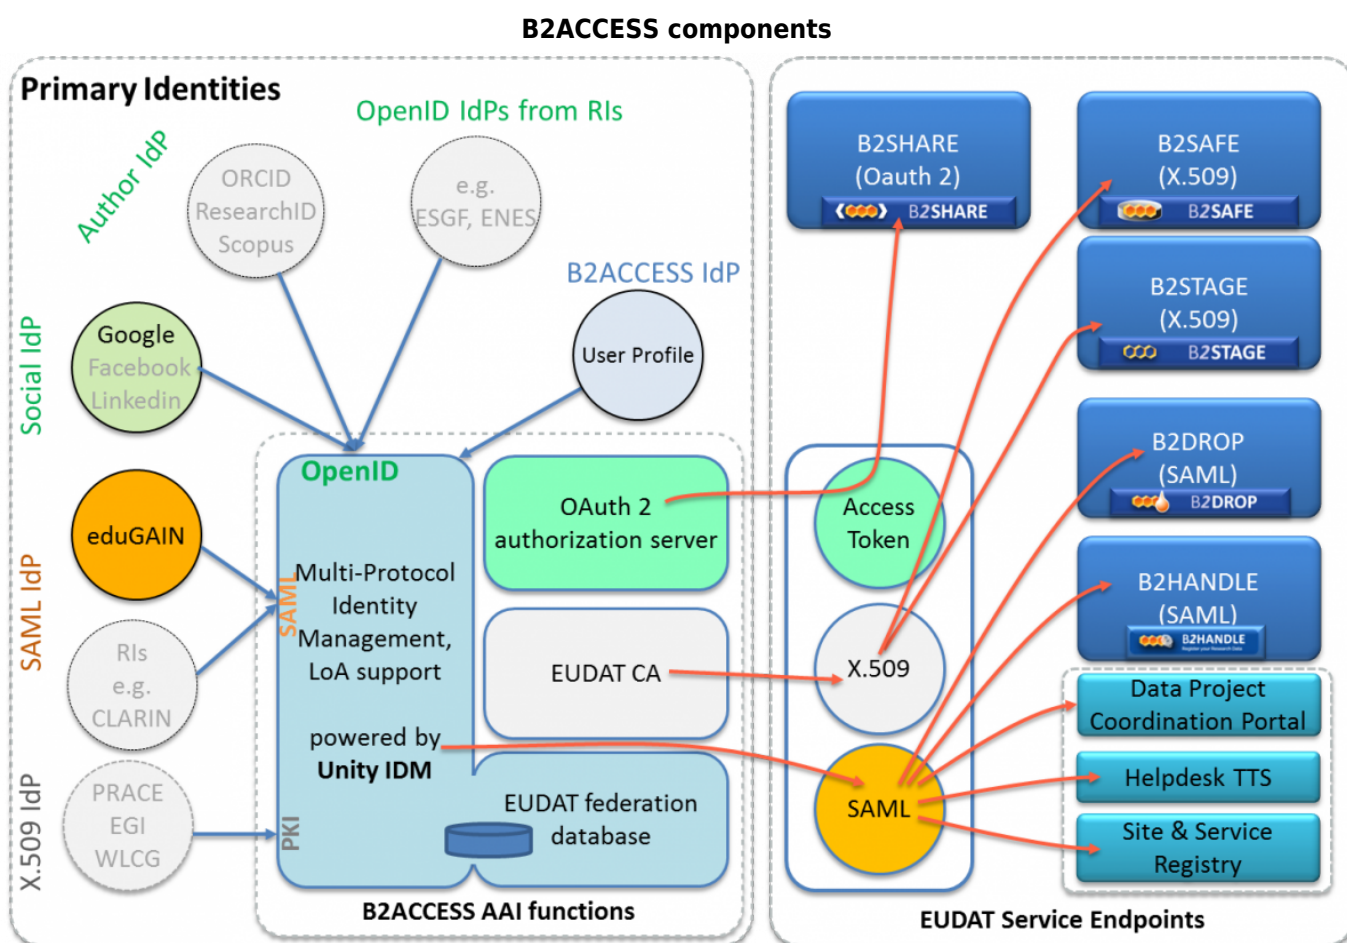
B2ACCESS components

Primary Identities

OpenID IdPs from RIs

Author IdP

ORCID ResearchID Scopus

e.g. ESGF, ENES

B2ACCESS IdP

User Profile

Social IdP

Google Facebook Linkedin

SAML IdP

eduGAIN

RIs e.g. CLARIN

X.509 IdP

PRACE EGI WLCG

OpenID

SAML

PKI

Multi-Protocol Identity Management, LoA support

powered by **Unity IDM**

OAuth 2 authorization server

EUDAT CA

EUDAT federation database

B2ACCESS AAI functions

Access Token

X.509

SAML

B2SHARE (Oauth 2)

B2SHARE

B2SAFE (X.509)

B2SAFE

B2STAGE (X.509)

B2STAGE

B2DROP (SAML)

B2DROP

B2HANDLE (SAML)

B2HANDLE

Data Project Coordination Portal

Helpdesk TTS

Site & Service Registry

EUDAT Service Endpoints